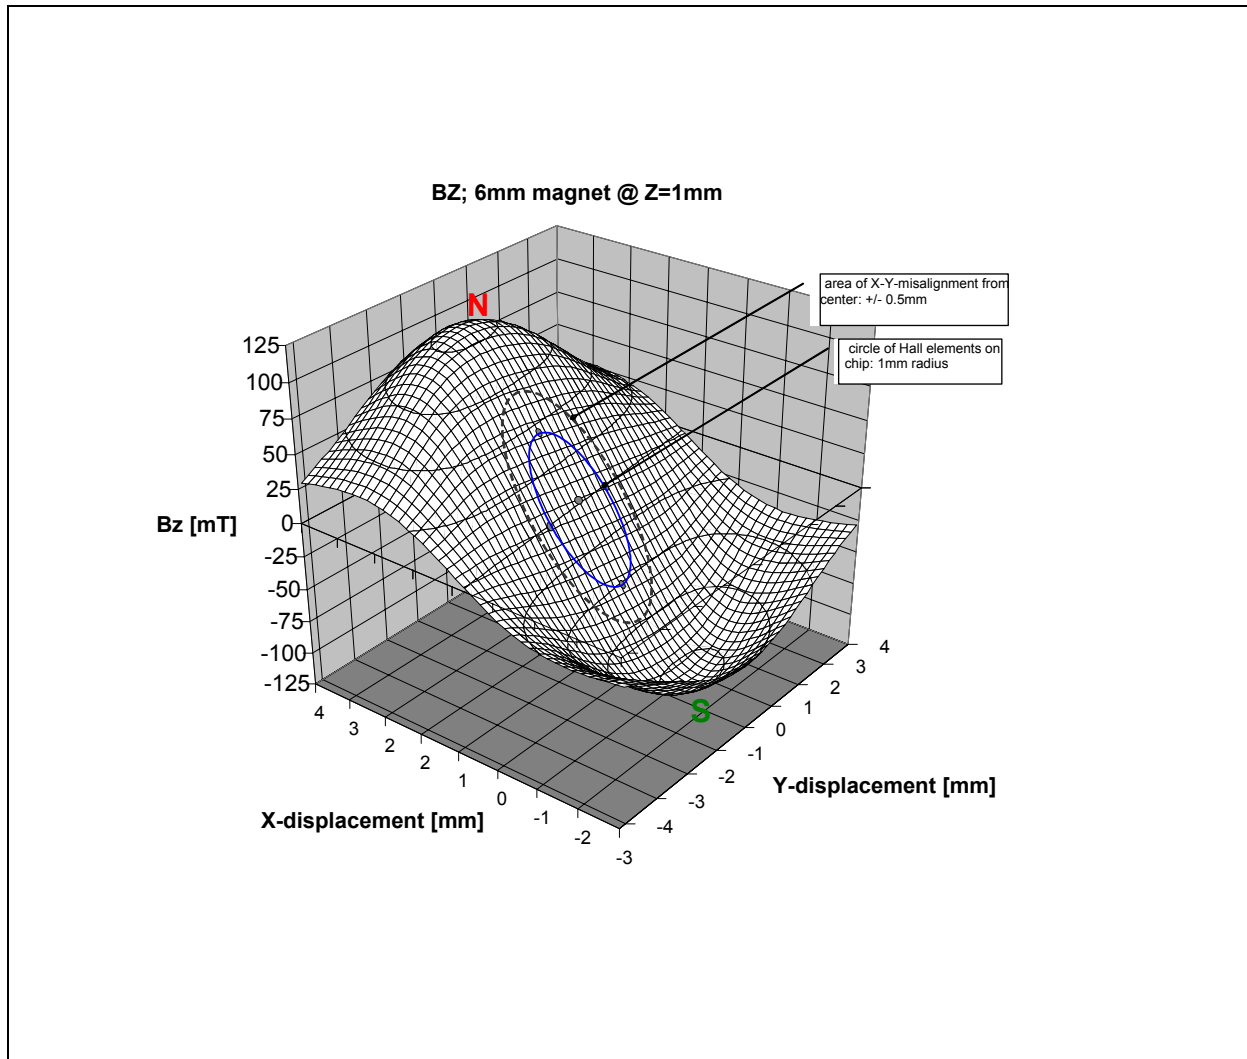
BZ; 6mm magnet @ Z=1mm

area of X-Y-misalignment from center: +/- 0.5mm

circle of Hall elements on chip: 1mm radius

N

S

Bz [mT]

125
100
75
50
25
0
-25
-50
-75
-100
-125

4
3
2
2
1
0
-1
-2
-3

X-displacement [mm]

4
3
2
1
0
-1
-2
-3
-4

Y-displacement [mm]